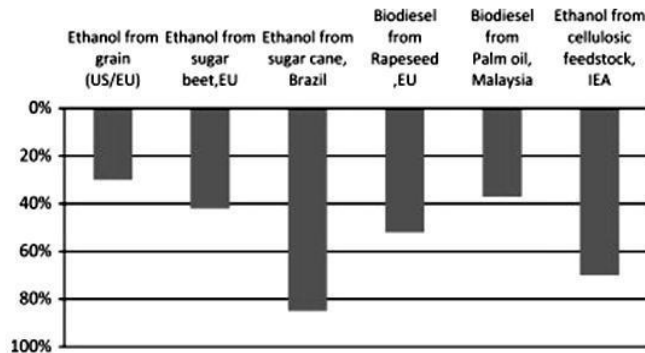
Ethanol from grain (US/EU)

Ethanol from sugar beet,EU

Ethanol from sugar cane, Brazil

Biodiesel from Rapeseed ,EU

Biodiesel from Palm oil, Malaysia

Ethanol from cellulosic feedstock, IEA

0%
20%
40%
60%
80%
100%